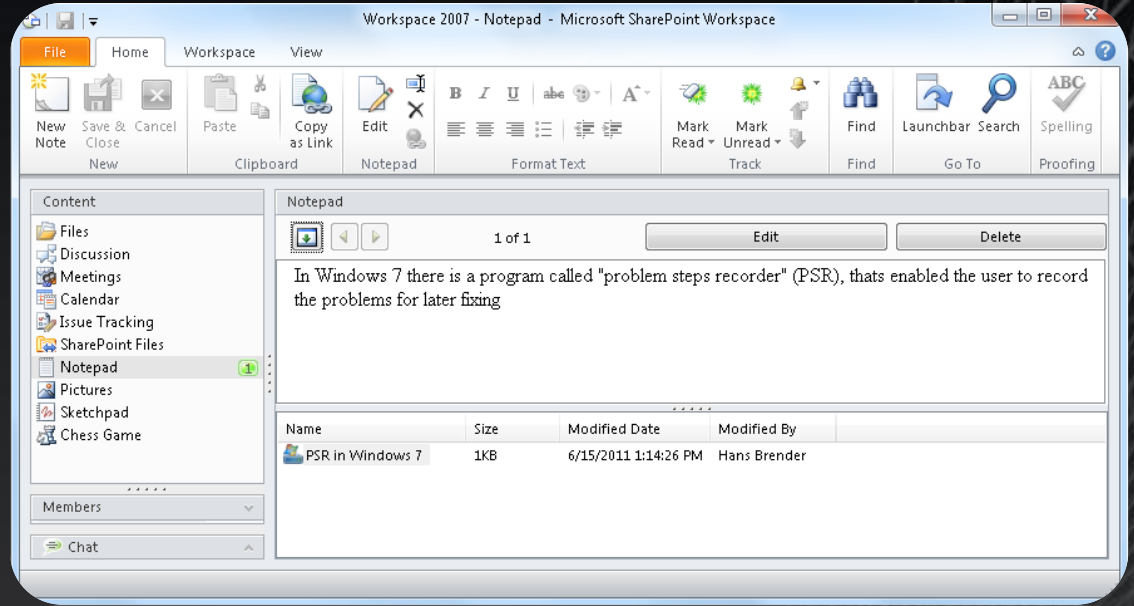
Workspace 2007 - Notepad - Microsoft SharePoint Workspace

File | Home | Workspace | View

New Note
Save & Close
Cancel
New

Paste
Copy as Link
Clipboard

Edit
Notepad

Format Text

Mark Read
Mark Unread
Track

Find
Find

Launchbar
Search
Go To

Spelling
Proofing

Content
Files
Discussion
Meetings
Calendar
Issue Tracking
SharePoint Files
Notepad 1
Pictures
Sketchpad
Chess Game

Members

Chat

Notepad

1 of 1
Edit
Delete

In Windows 7 there is a program called "problem steps recorder" (PSR), thats enabled the user to record the problems for later fixing

| Name | Size | Modified Date | Modified By |
|---|---|---|---|
| PSR in Windows 7 | 1KB | 6/15/2011 1:14:26 PM | Hans Brender |